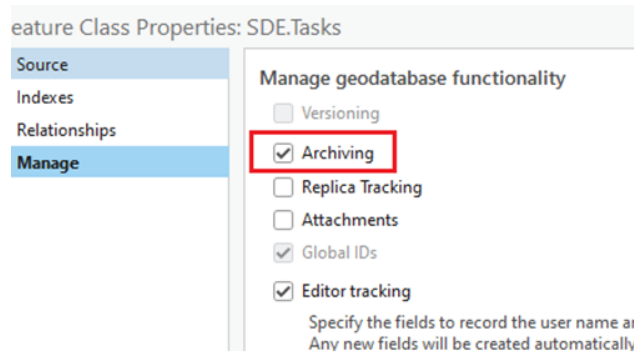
eature Class Properties: SDE.Tasks

Source
Indexes
Relationships
Manage

Manage geodatabase functionality

Versioning
Archiving
Replica Tracking
Attachments
Global IDs
Editor tracking

Specify the fields to record the user name a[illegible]
Any new fields will be created automatically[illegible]